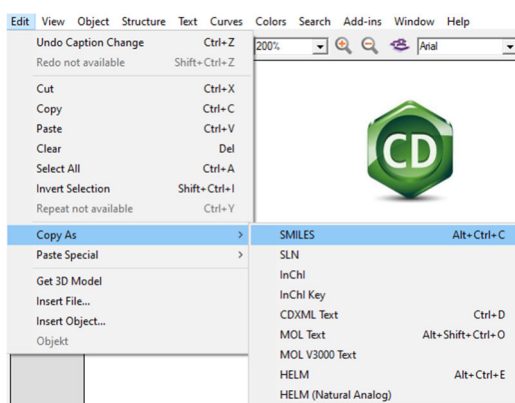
Edit View Object Structure Text Curves Colors Search Add-ins Window Help

Undo Caption Change Ctrl+Z
Redo not available Shift+Ctrl+Z
Cut Ctrl+X
Copy Ctrl+C
Paste Ctrl+V
Clear Del
Select All Ctrl+A
Invert Selection Shift+Ctrl+I
Repeat not available Ctrl+Y
Copy As
Paste Special
Get 3D Model
Insert File...
Insert Object...
Objekt

200% Arial

CD

SMILES Alt+Ctrl+C
SLN
InChI
InChI Key
CDXML Text Ctrl+D
MOL Text Alt+Shift+Ctrl+O
MOL V3000 Text
HELM Alt+Ctrl+E
HELM (Natural Analog)